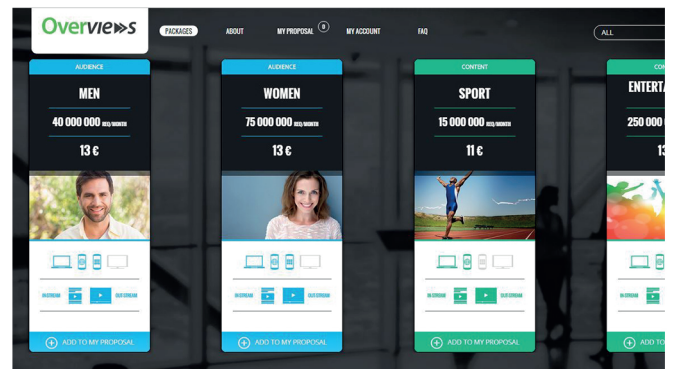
Overviews

PACKAGES ABOUT MY PROPOSAL 0 MY ACCOUNT FAQ

ALL

AUDIENCE

MEN

40 000 000 REQ/MONTH

13 €

IN STREAM OUT STREAM

ADD TO MY PROPOSAL

AUDIENCE

WOMEN

75 000 000 REQ/MONTH

13 €

IN STREAM OUT STREAM

ADD TO MY PROPOSAL

CONTENT

SPORT

15 000 000 REQ/MONTH

11 €

IN STREAM OUT STREAM

ADD TO MY PROPOSAL

CON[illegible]

ENTERTA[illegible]

250 000 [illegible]

13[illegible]

IN STREAM

ADD TO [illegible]